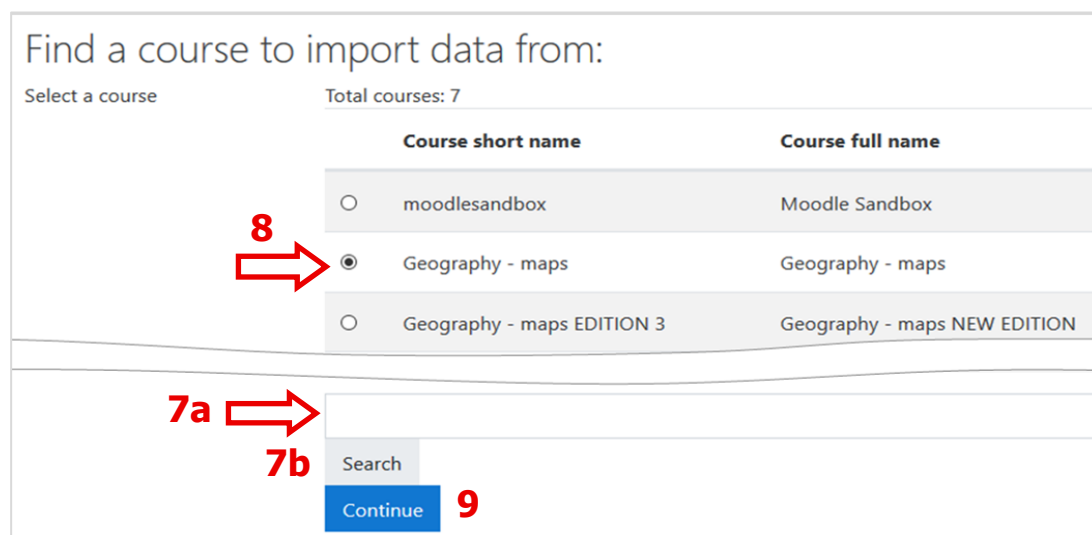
Find a course to import data from:

Select a course

Total courses: 7

| | Course short name | Course full name |
|---|---|---|
| ○ | moodlesandbox | Moodle Sandbox |
| ◉ | Geography - maps | Geography - maps |
| ○ | Geography - maps EDITION 3 | Geography - maps NEW EDITION |

8

7a

7b

Search

Continue

9